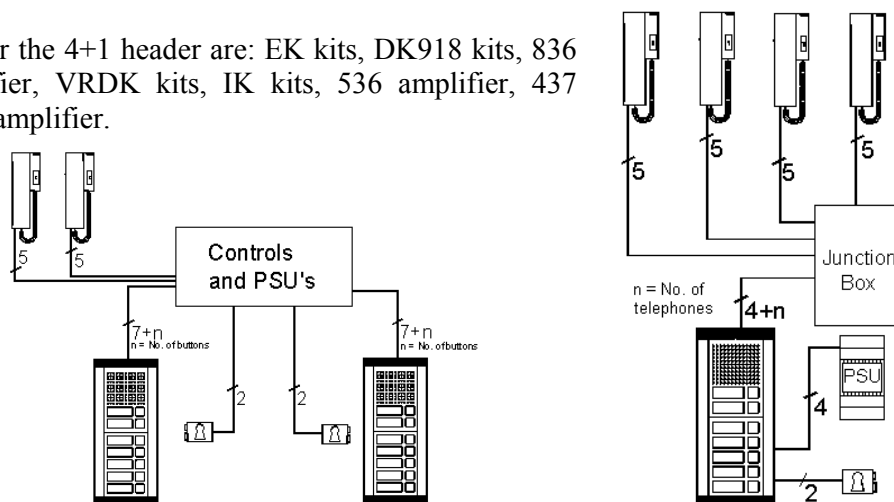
r the 4+1 header are: EK kits, DK918 kits, 836 fier, VRDK kits, IK kits, 536 amplifier, 437 amplifier.

5

5

Controls and PSU's

7+n
n = No. of buttons

2

2

7+n
n = No. of buttons

5

5

5

5

Junction Box

n = No. of telephones

4+n

PSU

4

2